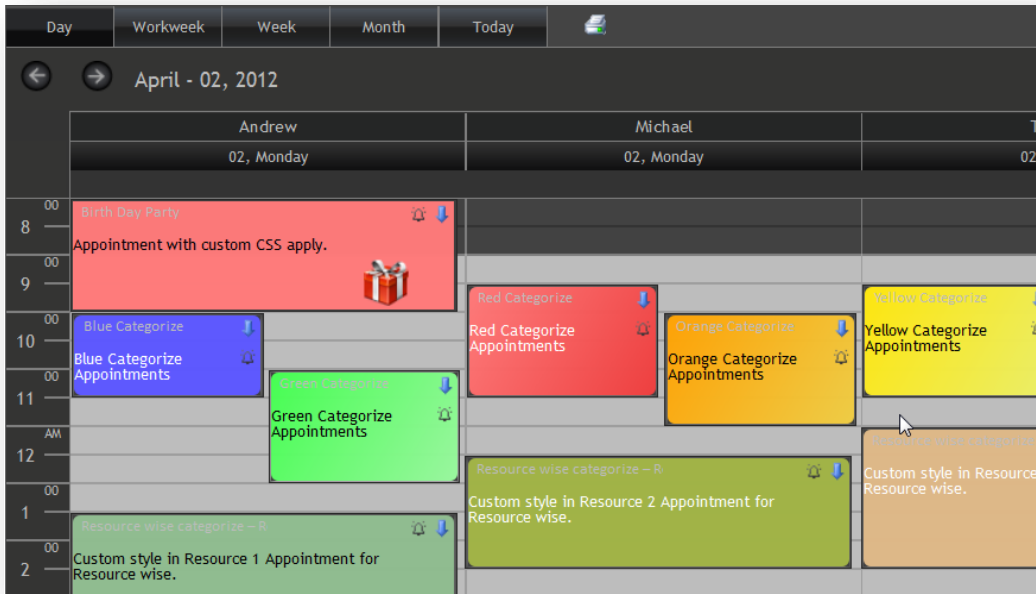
Day Workweek Week Month Today

April - 02, 2012

Andrew | Michael | T

02, Monday | 02, Monday | 02

8 00
9 00
10 00
11 00
12 AM
1 00
2 00

Birth Day Party
Appointment with custom CSS apply.

Blue Categorize
Blue Categorize Appointments

Green Categorize
Green Categorize Appointments

Resource wise categorize – R
Custom style in Resource 1 Appointment for Resource wise.

Red Categorize
Red Categorize Appointments

Orange Categorize
Orange Categorize Appointments

Resource wise categorize – R
Custom style in Resource 2 Appointment for Resource wise.

Yellow Categorize
Yellow Categorize Appointments

Resource wise categorize
Custom style in Resource
Resource wise.